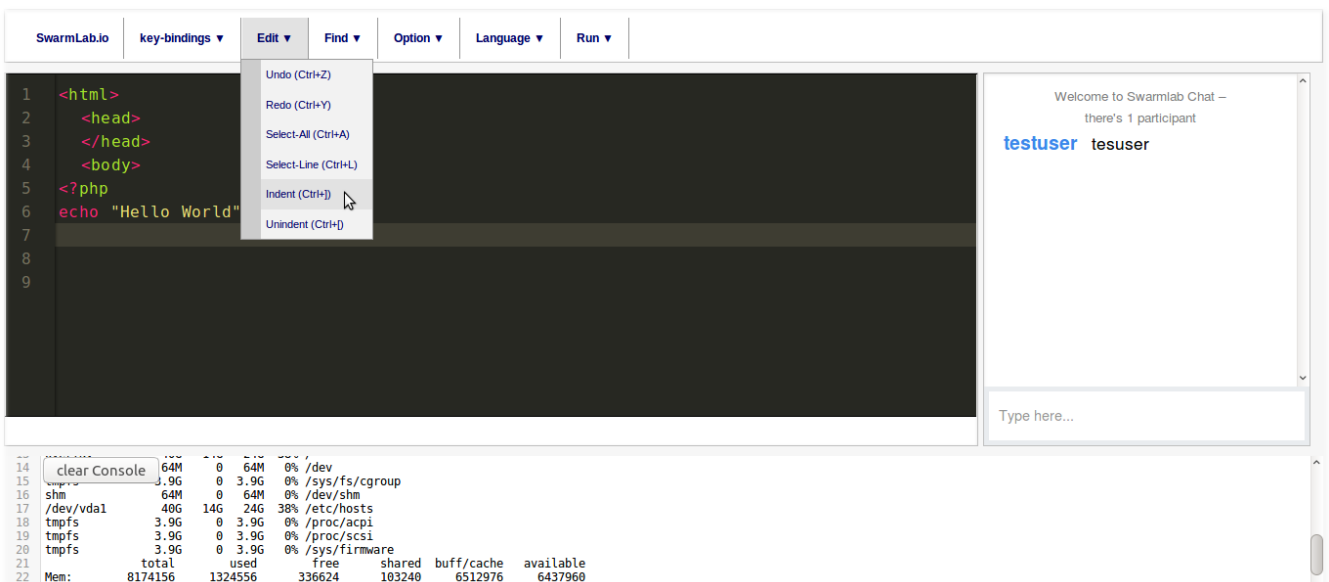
SwarmLab.io key-bindings ▾ Edit ▾ Find ▾ Option ▾ Language ▾ Run ▾

Undo (Ctrl+Z)
Redo (Ctrl+Y)
Select-All (Ctrl+A)
Select-Line (Ctrl+L)
Indent (Ctrl+])
Unindent (Ctrl+[)

1 <html>
2 <head>
3 </head>
4 <body>
5 <?php
6 echo "Hello World"
7
8
9

Welcome to Swarmlab Chat – there's 1 participant

testuser tesuser

Type here...

clear Console

14 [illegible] 64M 0 64M 0% /dev
15 tmpfs 3.9G 0 3.9G 0% /sys/fs/cgroup
16 shm 64M 0 64M 0% /dev/shm
17 /dev/vda1 40G 14G 24G 38% /etc/hosts
18 tmpfs 3.9G 0 3.9G 0% /proc/acpi
19 tmpfs 3.9G 0 3.9G 0% /proc/scsi
20 tmpfs 3.9G 0 3.9G 0% /sys/firmware
21 total used free shared buff/cache available
22 Mem: 8174156 1324556 336624 103240 6512976 6437960